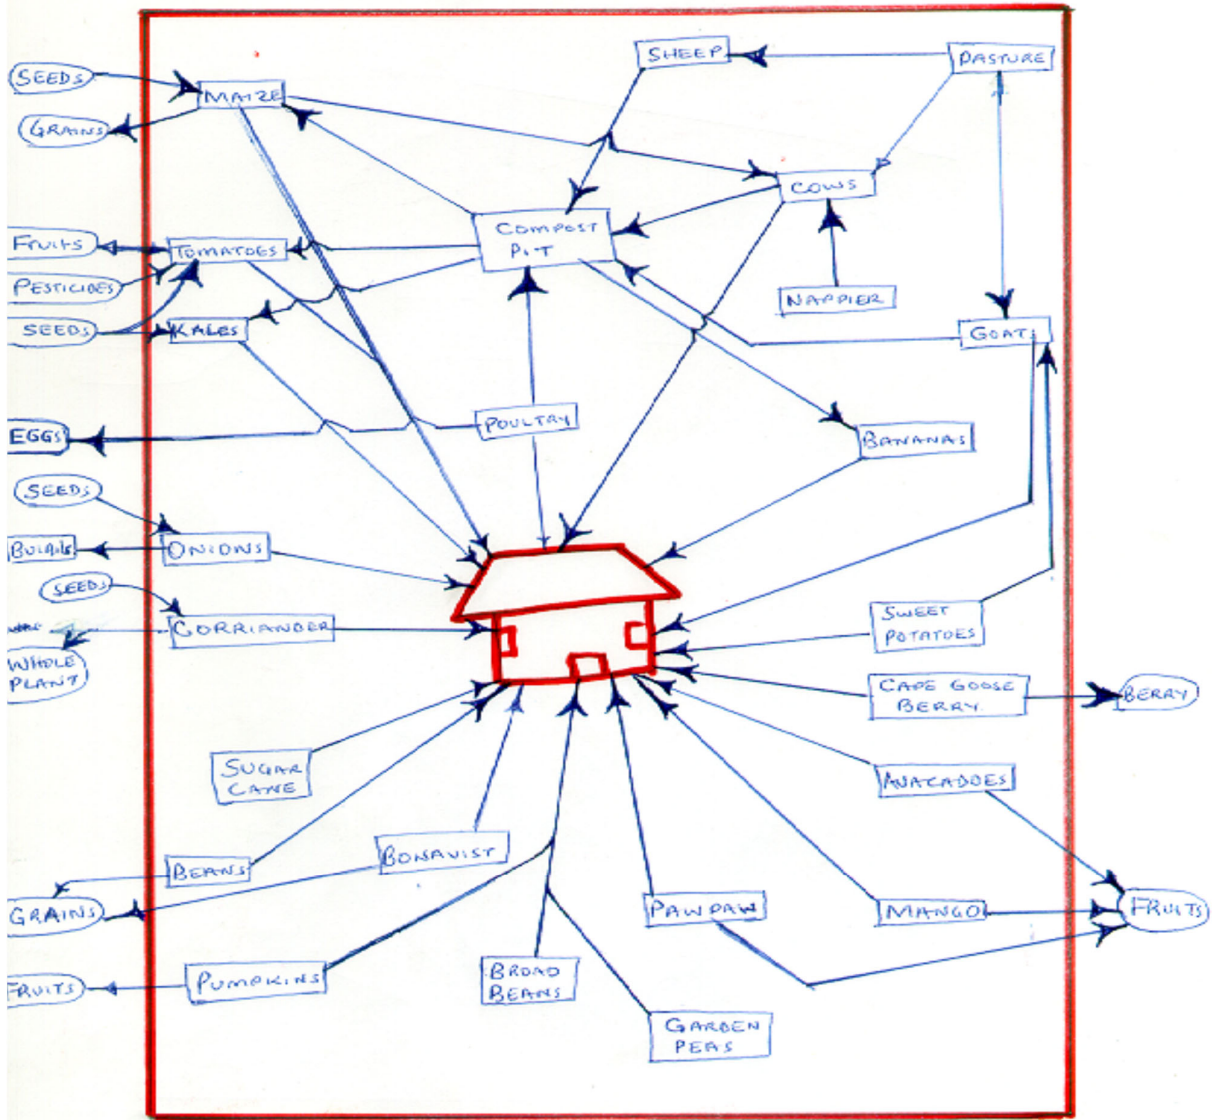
SEEDS
MAIZE
GRAINS
SHEEP
PASTURE
COWS
COMPOST PIT
FRUITS
TOMATOES
PESTICIDES
SEEDS
KALES
NAPPIER
GOATS
EGGS
POULTRY
BANANAS
SEEDS
BULBS
ONIONS
SEEDS
CORRIANDER
WHOLE PLANT
SWEET POTATOES
CAPE GOOSE BERRY
BERRY
SUGAR CANE
AVACADOES
BONAVIST
BEANS
GRAINS
PAWPAW
MANGO
FRUITS
FRUITS
PUMPKINS
BROAD BEANS
GARDEN PEAS